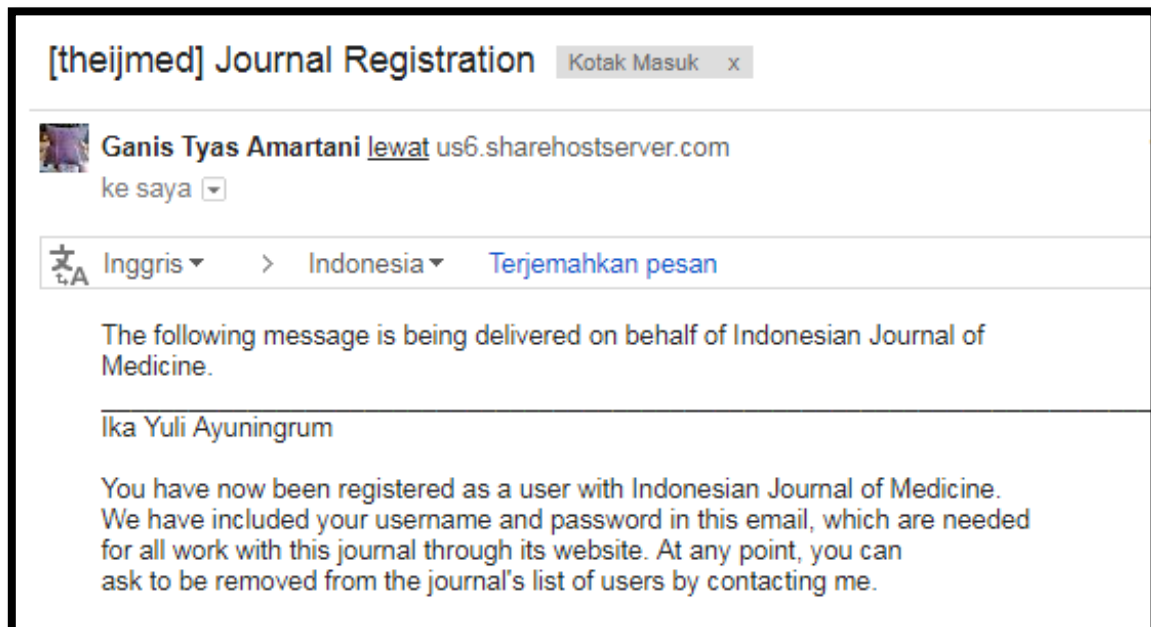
[theijmed] Journal Registration Kotak Masuk x

Ganis Tyas Amartani lewat us6.sharehostserver.com
ke saya

Inggris > Indonesia Terjemahkan pesan

The following message is being delivered on behalf of Indonesian Journal of Medicine.

Ika Yuli Ayuningrum

You have now been registered as a user with Indonesian Journal of Medicine. We have included your username and password in this email, which are needed for all work with this journal through its website. At any point, you can ask to be removed from the journal's list of users by contacting me.